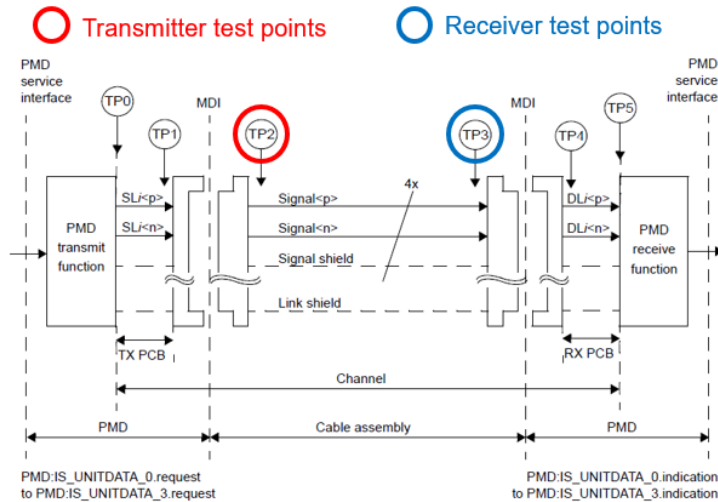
Transmitter test points

Receiver test points

PMD service interface

TP0

TP1

MDI

TP2

TP3

MDI

TP4

TP5

PMD service interface

PMD transmit function

SL$i$<p>

SL$i$<n>

Signal<p>

Signal<n>

Signal shield

Link shield

4x

DL$i$<p>

DL$i$<n>

PMD receive function

TX PCB

RX PCB

Channel

PMD

Cable assembly

PMD

PMD:IS_UNITDATA_0.request to PMD:IS_UNITDATA_3.request

PMD:IS_UNITDATA_0.indication to PMD:IS_UNITDATA_3.indication